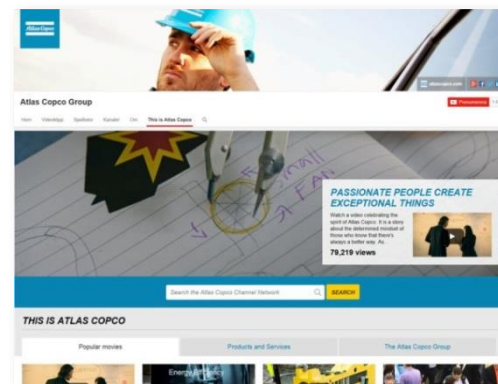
Atlas Copco

Atlas Copco Group

Hem Videoklipp Spellistor Kanaler Om This is Atlas Copco

small FAN

PASSIONATE PEOPLE CREATE EXCEPTIONAL THINGS

Watch a video celebrating the spirit of Atlas Copco. It is a story about the determined mindset of those who know that there's always a better way. As

79,219 views

Search the Atlas Copco Channel Network

SEARCH

THIS IS ATLAS COPCO

Popular movies

Products and Services

The Atlas Copco Group

Energy efficiency